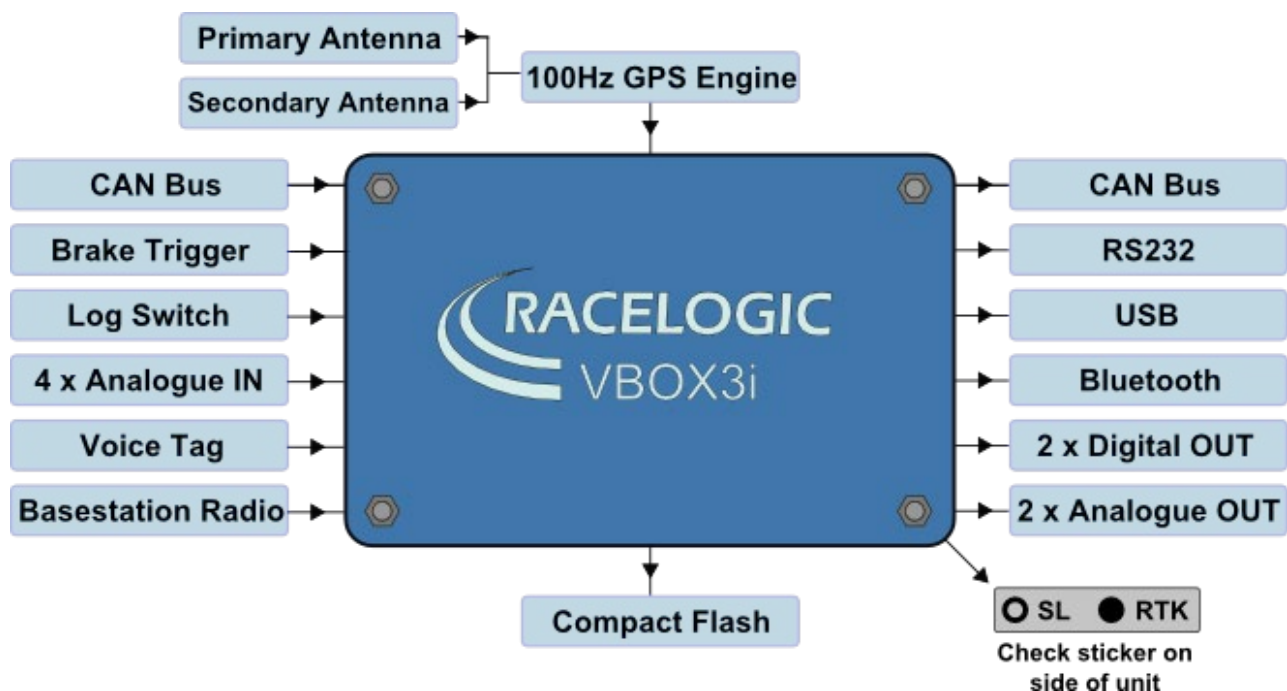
Primary Antenna

Secondary Antenna

100Hz GPS Engine

CAN Bus

Brake Trigger

Log Switch

4 x Analogue IN

Voice Tag

Basestation Radio

RACELOGIC
VBOX3i

CAN Bus

RS232

USB

Bluetooth

2 x Digital OUT

2 x Analogue OUT

Compact Flash

SL RTK

Check sticker on side of unit